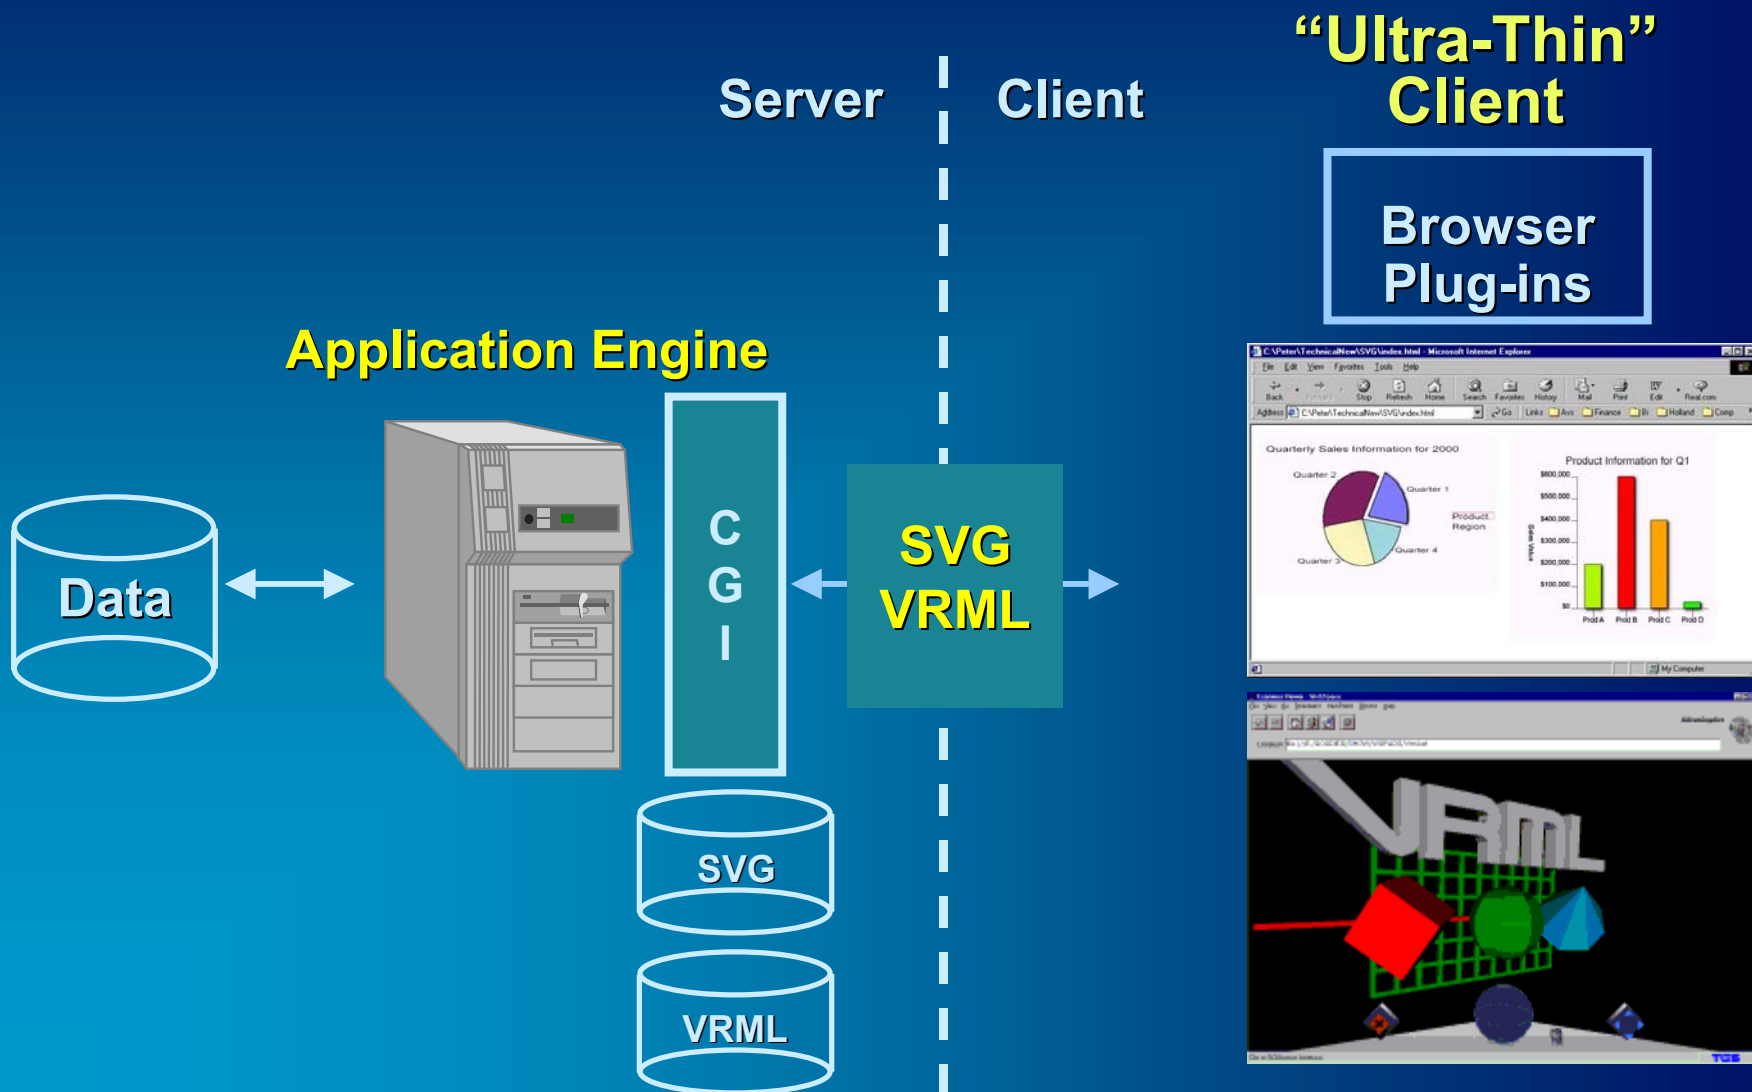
Server

Client

“Ultra-Thin” Client

Browser Plug-ins

Application Engine

Data

C G I

SVG VRML

SVG

VRML

C:\Peter\TechnicalNew\SVG\index.html - Microsoft Internet Explorer

File Edit View Favorites Tools Help

Back Forward Stop Refresh Home Search Favorites History Mail Print Edit Real.com

Address C:\Peter\TechnicalNew\SVG\index.html Go Links Avs Finance Bi Holland Comp

Quarterly Sales Information for 2000

Quarter 2

Quarter 1

Quarter 3

Quarter 4

Product Region

Product Information for Q1

$600,000

$500,000

$400,000

$300,000

$200,000

$100,000

$0

Sales Value

Prod A Prod B Prod C Prod D

My Computer

VRML